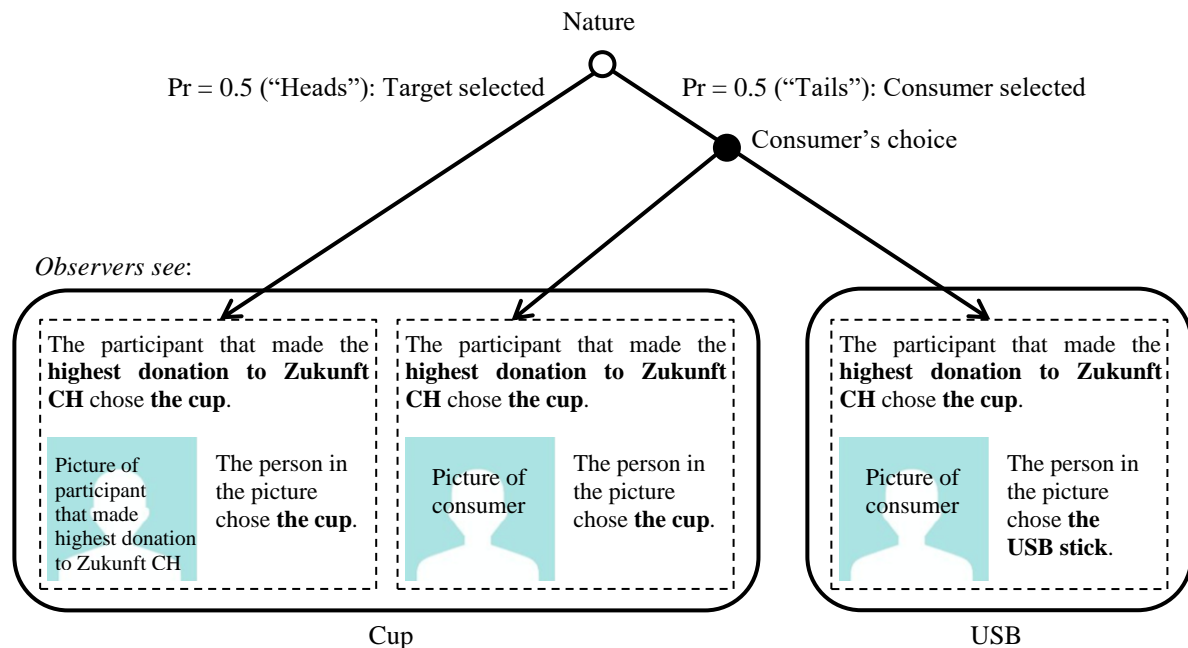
Nature

Pr = 0.5 (“Heads”): Target selected

Pr = 0.5 (“Tails”): Consumer selected

Consumer’s choice

*Observers see*:

The participant that made the **highest donation to Zukunft CH** chose **the cup**.

Picture of participant that made highest donation to Zukunft CH

The person in the picture chose **the cup**.

The participant that made the **highest donation to Zukunft CH** chose **the cup**.

Picture of consumer

The person in the picture chose **the cup**.

The participant that made the **highest donation to Zukunft CH** chose **the cup**.

Picture of consumer

The person in the picture chose **the USB stick**.

Cup

USB